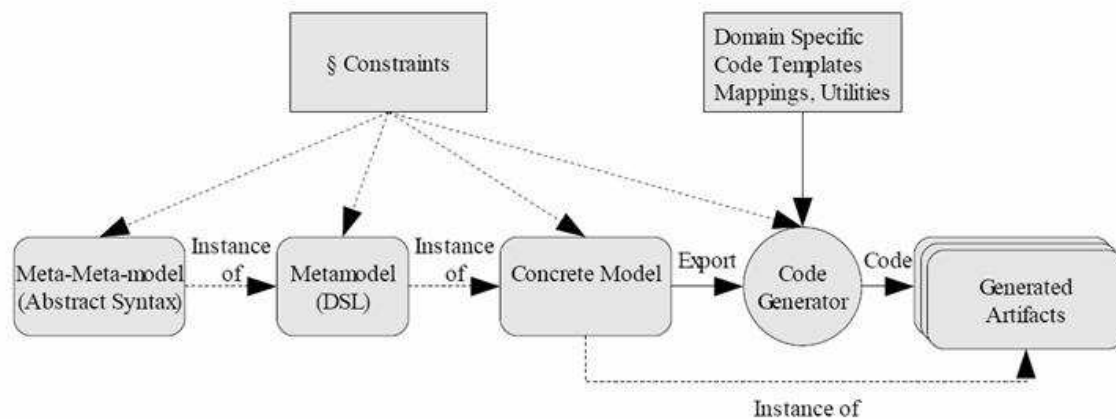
§ Constraints

Domain Specific Code Templates Mappings, Utilities

Meta-Meta-model (Abstract Syntax)

Instance of

Metamodel (DSL)

Instance of

Concrete Model

Export

Code Generator

Code

Generated Artifacts

Instance of